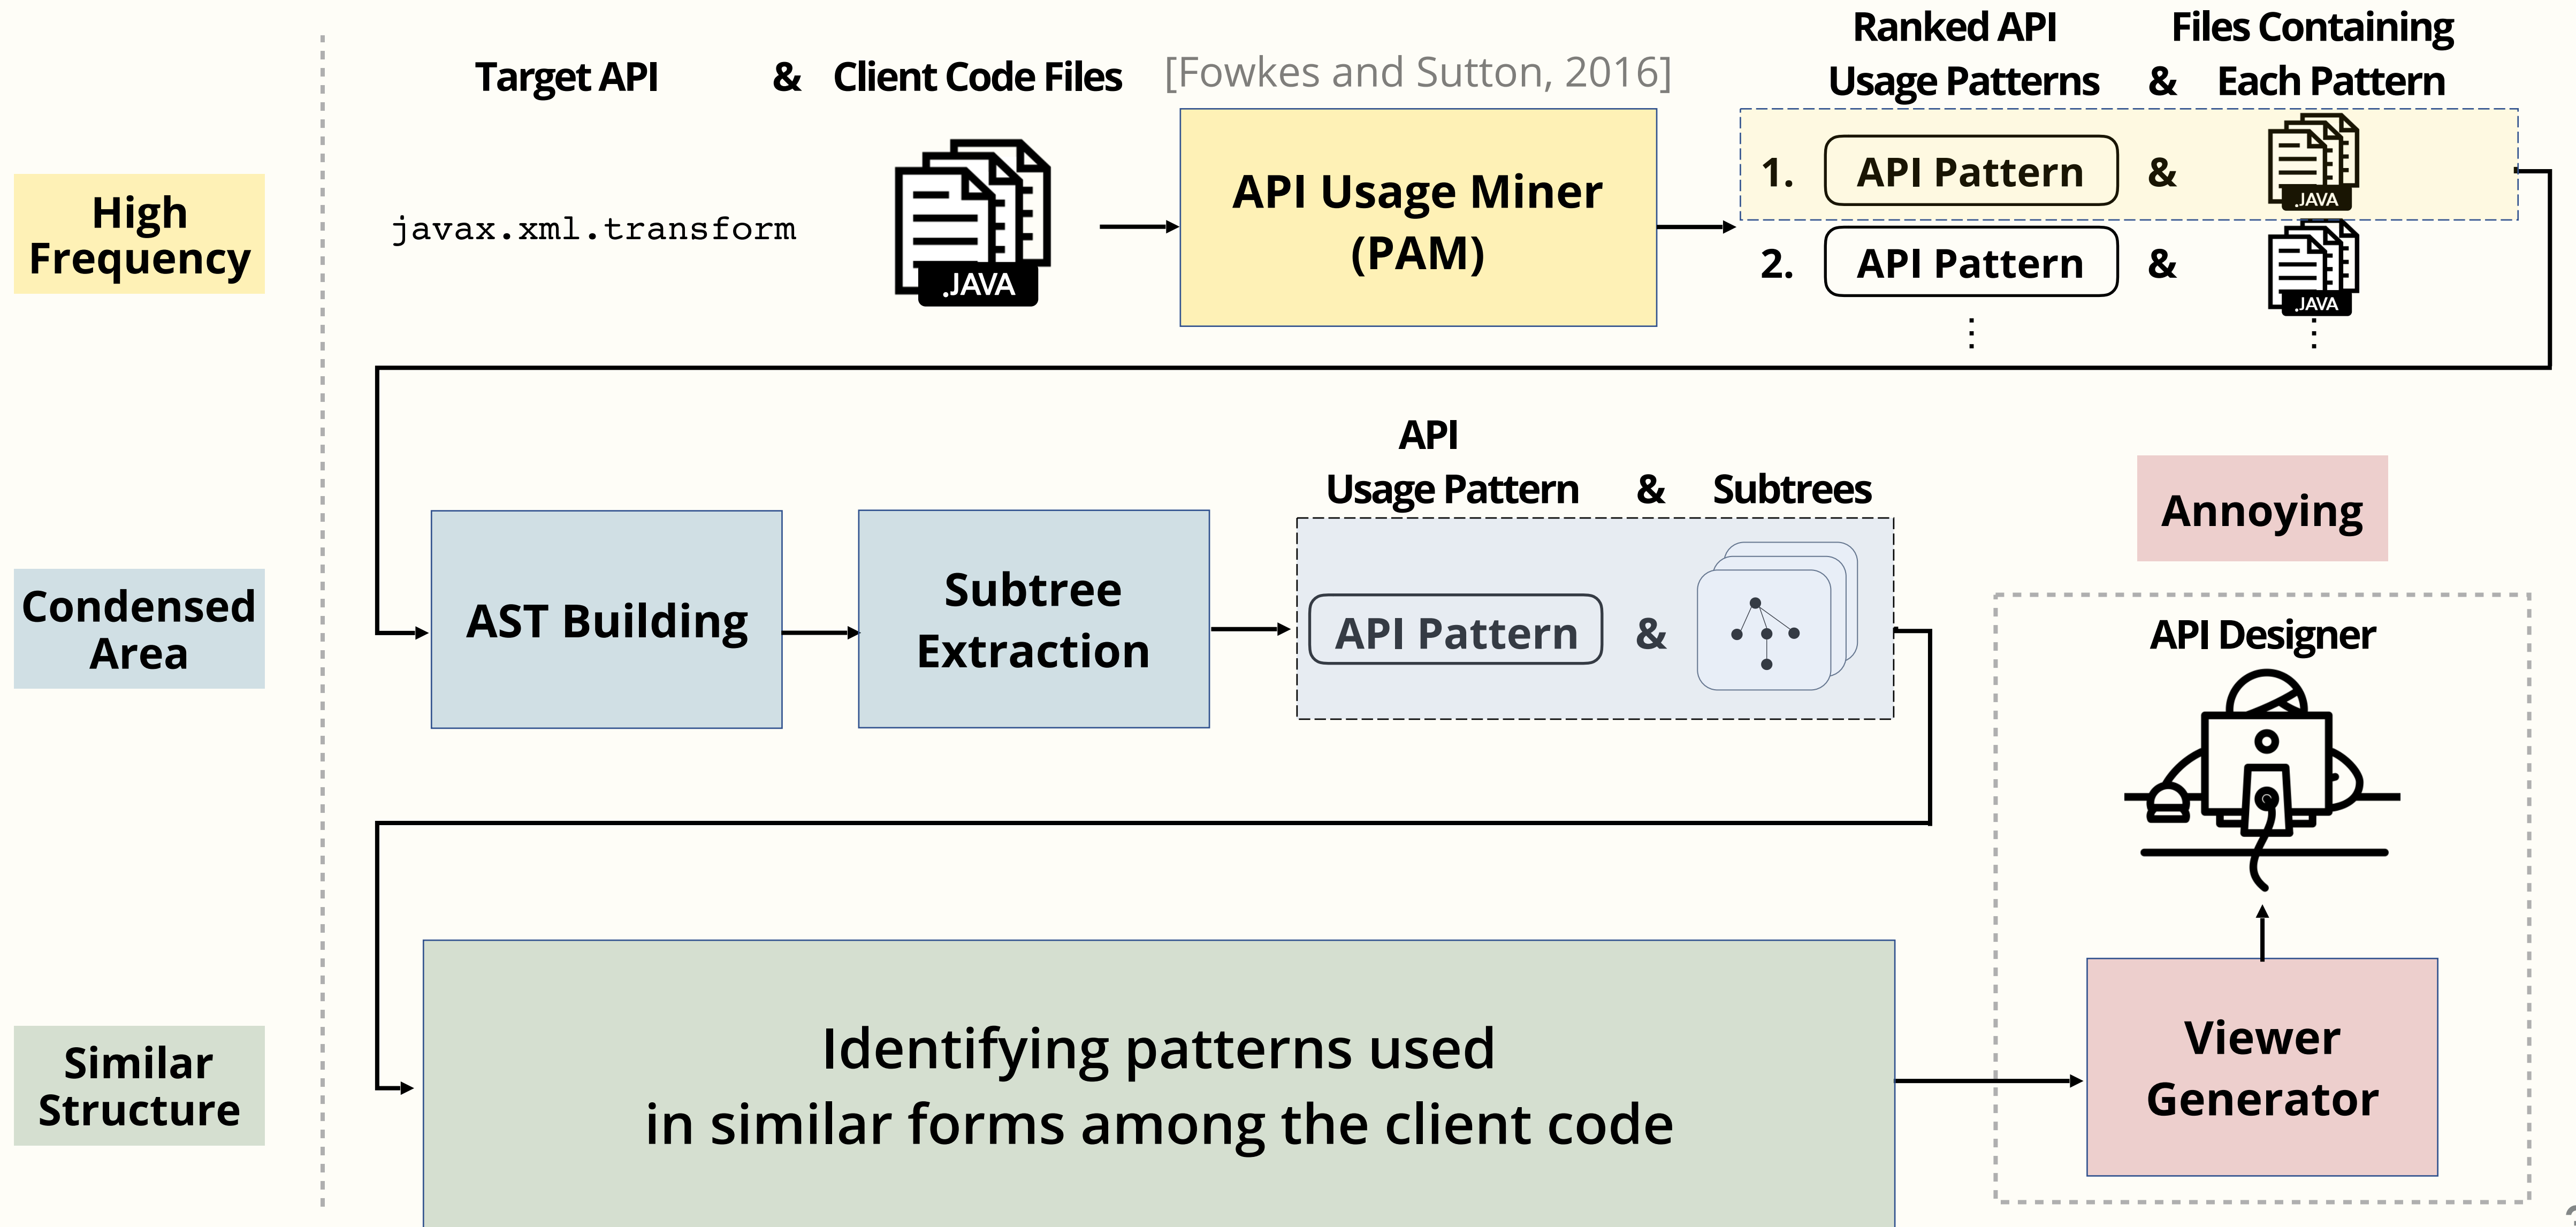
High Frequency

Condensed Area

Similar Structure

Target API & Client Code Files

[Fowkes and Sutton, 2016]

Ranked API Usage Patterns & Files Containing Each Pattern

javax.xml.transform

.JAVA

API Usage Miner (PAM)

1. API Pattern & .JAVA

2. API Pattern & .JAVA

⋮ ⋮

API Usage Pattern & Subtrees

AST Building

Subtree Extraction

API Pattern &

Annoying

API Designer

Identifying patterns used in similar forms among the client code

Viewer Generator